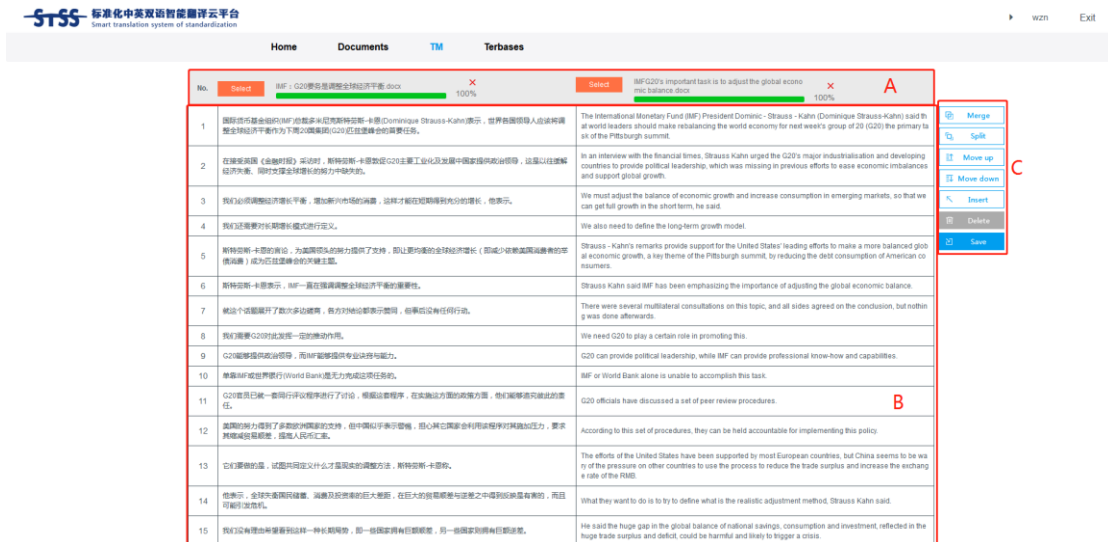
STSS 标准化中英双语智能翻译云平台
Smart translation system of standardization

wzn Exit

Home Documents TM Terbases

A

No. Select IMF：G20要务是调整全球经济平衡.docx 100% Select IMFG20's important task is to adjust the global economic balance.docx 100%

C

Merge
Split
Move up
Move down
Insert
Delete
Save

B

| | | |
|---|---|---|
| 1 | 国际货币基金组织(IMF)总裁多米尼克斯特劳斯-卡恩(Dominique Strauss-Kahn)表示，世界各国领导人应该将调整全球经济平衡作为下周20国集团(G20)匹兹堡峰会的首要任务。 | The International Monetary Fund (IMF) President Dominic - Strauss - Kahn (Dominique Strauss-Kahn) said that world leaders should make rebalancing the world economy for next week's group of 20 (G20) the primary task of the Pittsburgh summit. |
| 2 | 在接受英国《金融时报》采访时，斯特劳斯-卡恩敦促G20主要工业化及发展中国家提供政治领导，这是以往理解经济失衡，同时支撑全球增长的努力中缺失的。 | In an interview with the financial times, Strauss Kahn urged the G20's major industrialisation and developing countries to provide political leadership, which was missing in previous efforts to ease economic imbalances and support global growth. |
| 3 | 我们必须调整经济增长平衡，增加新兴市场的消费，这样才能在短期得到充分的增长，他表示。 | We must adjust the balance of economic growth and increase consumption in emerging markets, so that we can get full growth in the short term, he said. |
| 4 | 我们还需要对长期增长模式进行定义。 | We also need to define the long-term growth model. |
| 5 | 斯特劳斯-卡恩的言论，为美国领头的努力提供了支持，即让更均衡的全球经济增长（而减少依赖美国消费者的支撑消费）成为匹兹堡峰会的关键主题。 | Strauss - Kahn's remarks provide support for the United States' leading efforts to make a more balanced global economic growth, a key theme of the Pittsburgh summit, by reducing the debt consumption of American consumers. |
| 6 | 斯特劳斯-卡恩表示，IMF一直在强调调整全球经济平衡的重要性。 | Strauss Kahn said IMF has been emphasizing the importance of adjusting the global economic balance. |
| 7 | 就这个话题展开了数次多边磋商，各方对结论都表示赞同，但事后没有任何行动。 | There were several multilateral consultations on this topic, and all sides agreed on the conclusion, but nothing was done afterwards. |
| 8 | 我们需要G20对此发挥一定的推动作用。 | We need G20 to play a certain role in promoting this. |
| 9 | G20能够提供政治领导，而IMF能够提供专业诀窍与能力。 | G20 can provide political leadership, while IMF can provide professional know-how and capabilities. |
| 10 | 单靠IMF或世界银行(World Bank)是无力完成这项任务的。 | IMF or World Bank alone is unable to accomplish this task. |
| 11 | G20官员已就一套同行评议程序进行了讨论，根据这套程序，在实施这方面的政策方面，他们能够彼此问责。 | G20 officials have discussed a set of peer review procedures. |
| 12 | 美国的努力得到了多数欧洲国家的支持，但中国似乎表示警惕，担心其它国家会利用该程序对其施加压力，要求其缩减贸易顺差，提高人民币汇率。 | According to this set of procedures, they can be held accountable for implementing this policy. |
| 13 | 它们要做的是，试图共同定义什么才是现实的调整方法，斯特劳斯-卡恩称。 | The efforts of the United States have been supported by most European countries, but China seems to be wary of the pressure on other countries to use the process to reduce the trade surplus and increase the exchange rate of the RMB. |
| 14 | 他表示，全球失衡国民储蓄、消费及投资来的巨大差距，在巨大的贸易顺差与逆差之中得到反映是有害的，而且可能引发危机。 | What they want to do is to try to define what is the realistic adjustment method, Strauss Kahn said. |
| 15 | 我们没有理由希望看到这样一种长期局势，即一些国家拥有巨额顺差，另一些国家则拥有巨额逆差。 | He said the huge gap in the global balance of national savings, consumption and investment, reflected in the huge trade surplus and deficit, could be harmful and likely to trigger a crisis. |